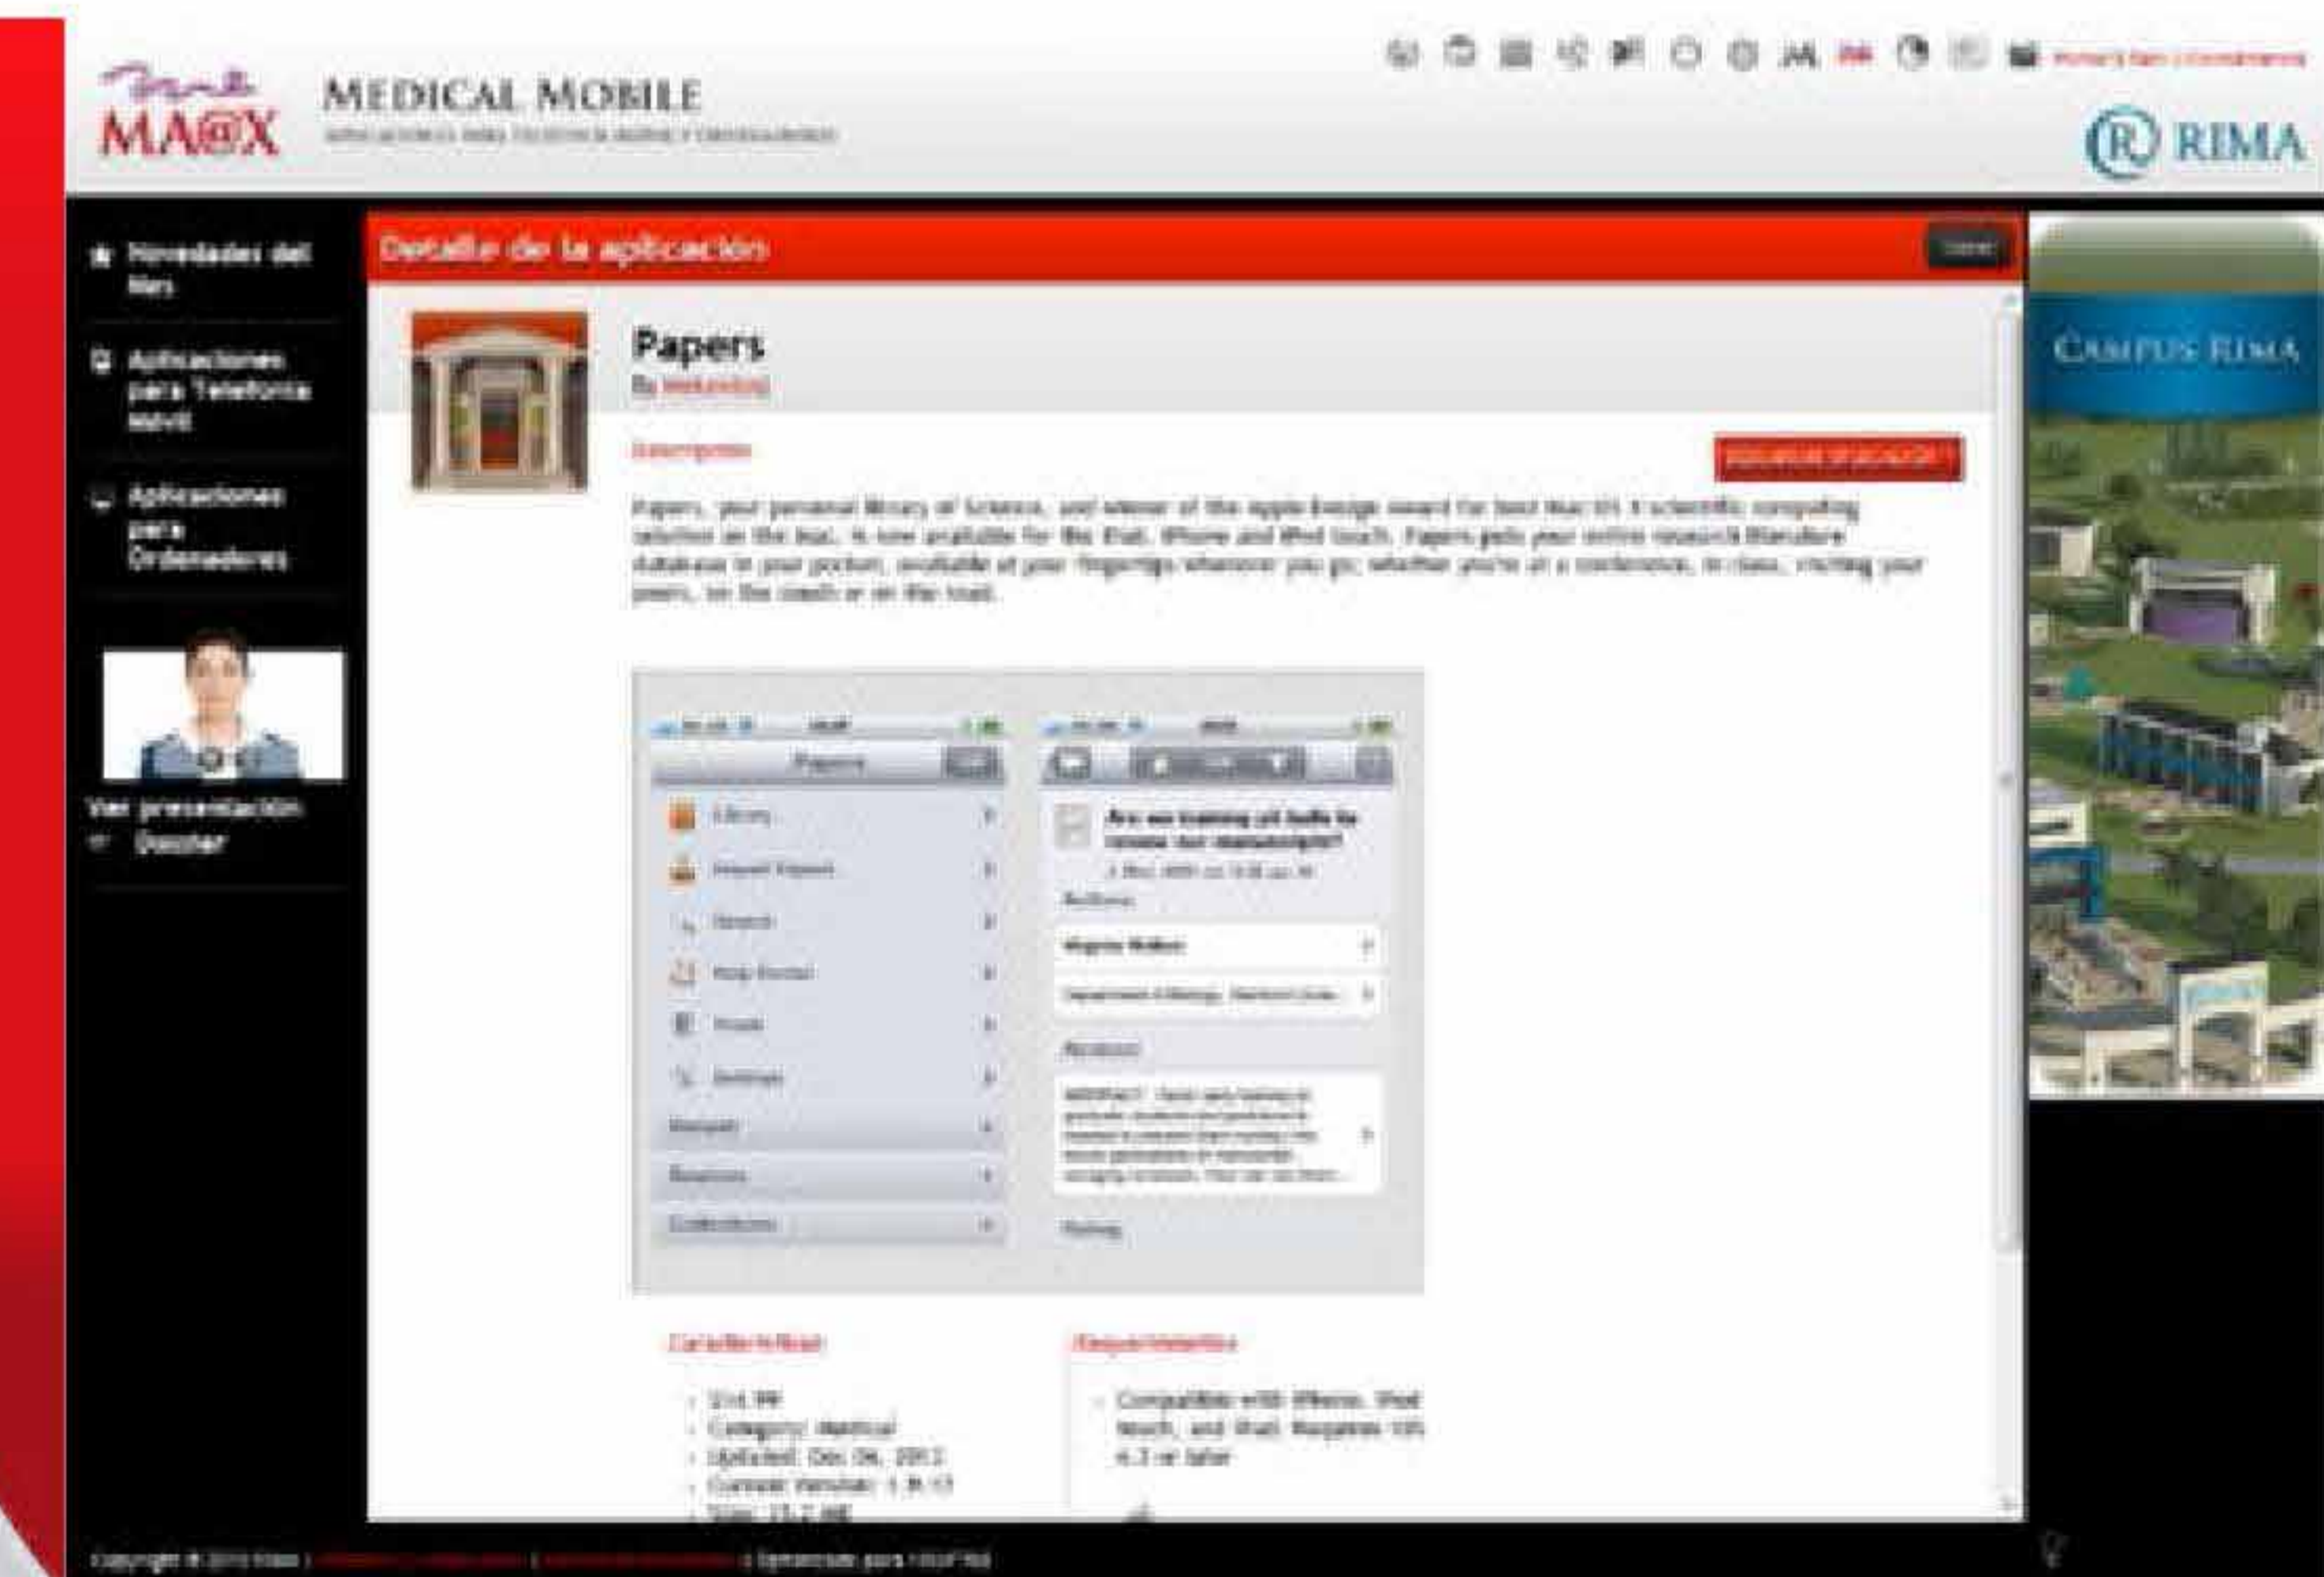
MA@X

MEDICAL MOBILE

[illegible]

RIMA

Novedades del Mes

Aplicaciones para Telefonía Móvil

Aplicaciones para Ordenadores

Ver presentación Doctor

Detalle de la aplicación

Papers

By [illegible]

Description

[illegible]

Papers, your personal library of Science, and winner of the Apple Design award for best Mac OS X scientific computing solution on the Mac, is now available for the iPad, iPhone and iPod touch. Papers puts your entire research literature database in your pocket, available at your fingertips wherever you go, whether you're at a conference, in class, visiting your peers, on the couch or on the road.

Papers

Library

Import Papers

Search

Help Portal

Inbox

Settings

Are we training oil bulls to review our manuscripts?

Authors

Abstract

Características

Requerimientos

- $14.99
- Category: Medical
- Updated: Dec 06, 2012
- Current Version: 1.9.13
- Size: 15.7 MB

- Compatible with iPhone, iPod touch, and iPad. Requires iOS 4.3 or later

CAMPUS RIMA

Copyright © 2013 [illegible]